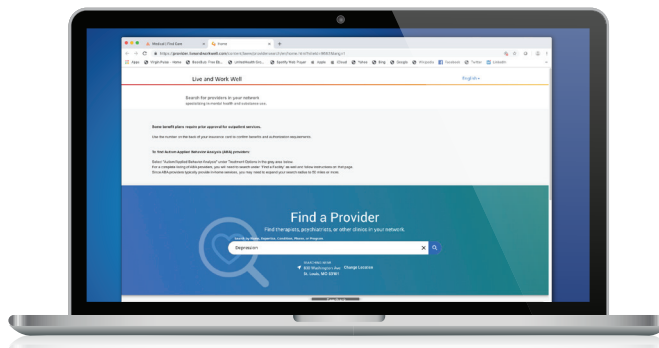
Medical | Find Care
Home

https://provider.liveandworkwell.com/

Apps Virgin Pulse - Home BrowseUp: Free Bi... UnitedHealth Gro... Spotify Web Player Icons iCloud Yahoo Bing Google Wikipedia Facebook Twitter LinkedIn

Live and Work Well

English

Search for providers in your network specializing in mental health and substance use.

Some benefit plans require prior approval for outpatient services.

Use the number on the back of your insurance card to confirm benefits and authorization requirements.

To find Autism Applied Behavior Analysis (ABA) providers:

Select "Autism/Applied Behavior Analysis" under "Treatment Options" in the gray area below.
For a complete listing of ABA providers, you will need to search under "Find a Facility" as well and follow instructions on that page.
Since ABA providers typically provide in-home services, you may need to expand your search radius to 50 miles or more.

Find a Provider

Find therapists, psychiatrists, or other clinics in your network.

Search by Name, Expertise, Condition, Phrase, or Program

Depression

SEARCHING NEAR
800 Washington Ave
St. Louis, MO 63101

Change Location